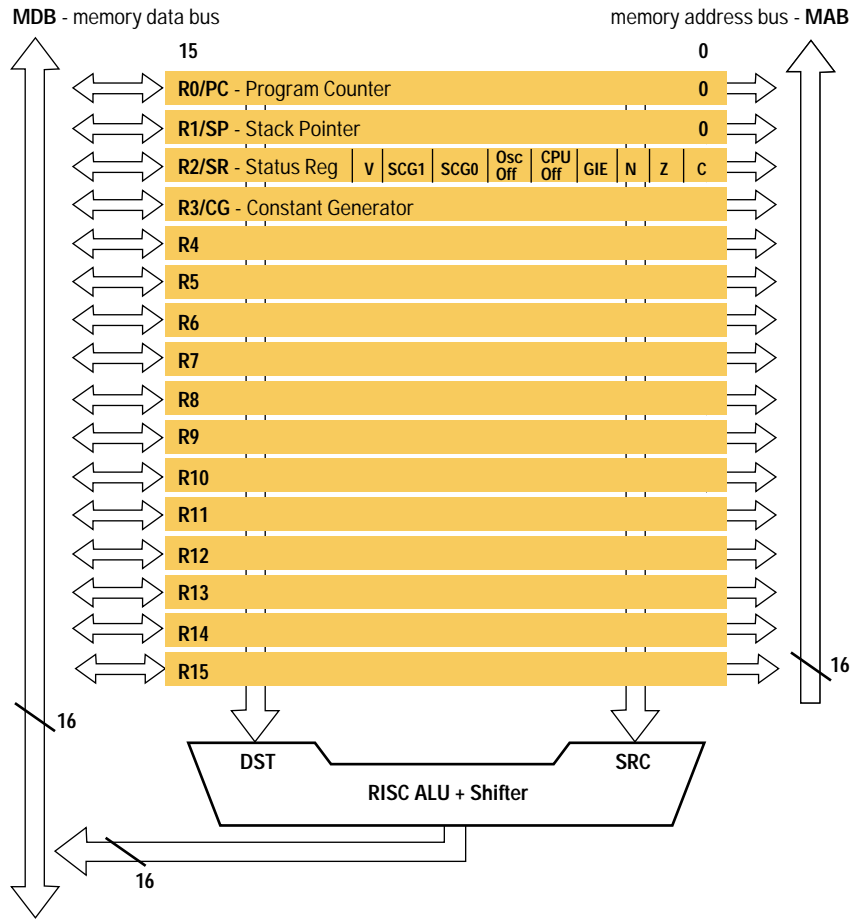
**MDB** - memory data bus

memory address bus - **MAB**

15

0

R0/PC - Program Counter 0

R1/SP - Stack Pointer 0

R2/SR - Status Reg | V | SCG1 | SCG0 | Osc Off | CPU Off | GIE | N | Z | C

R3/CG - Constant Generator

R4

R5

R6

R7

R8

R9

R10

R11

R12

R13

R14

R15

16

16

DST

SRC

RISC ALU + Shifter

16